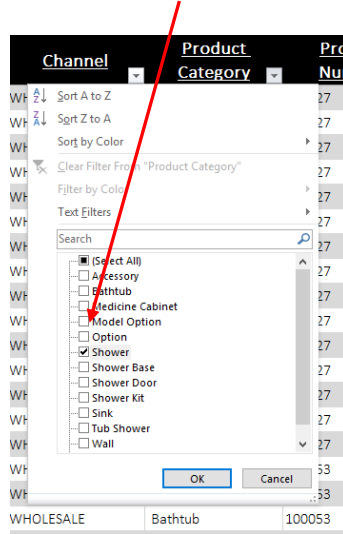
Channel

Product Category

Pro Nu

Sort A to Z

Sort Z to A

Sort by Color

Clear Filter From "Product Category"

Filter by Color

Text Filters

Search

(Select All)

Accessory

Bathtub

Medicine Cabinet

Model Option

Option

Shower

Shower Base

Shower Door

Shower Kit

Sink

Tub Shower

Wall

OK

Cancel

| WH | 27 |
|---|---|
| WH | 27 |
| WH | 27 |
| WH | 27 |
| WH | 27 |
| WH | 27 |
| WH | 27 |
| WH | 27 |
| WH | 27 |
| WH | 27 |
| WH | 27 |
| WH | 27 |
| WH | 27 |
| WH | 27 |
| WH | 27 |
| WH | 27 |
| WH | 27 |
| WH | 53 |
| WH | 53 |

| WHOLESALE | Bathtub | 100053 |
|---|---|---|